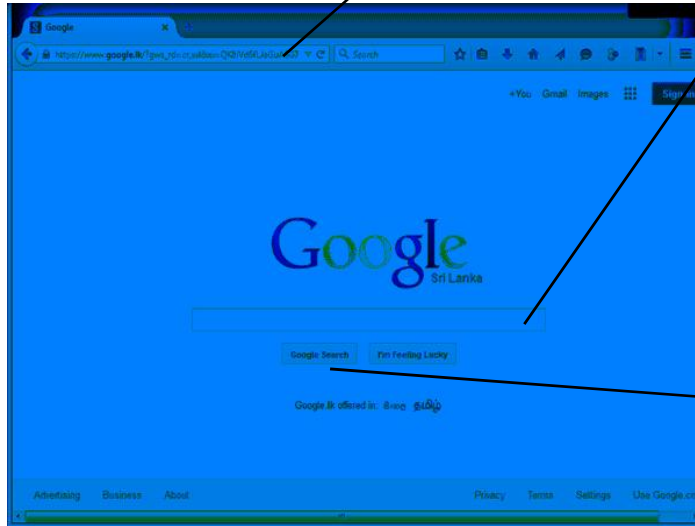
Google

https://www.google.lk/?gws_rd=cr,ssl&ei=Q9tVe6fUaGua4s7

Search

+You Gmail Images Sign in

Google
Sri Lanka

Google Search I'm Feeling Lucky

Google.lk offered in: සිංහල தமிழ்

Advertising Business About

Privacy Terms Settings Use Google.co